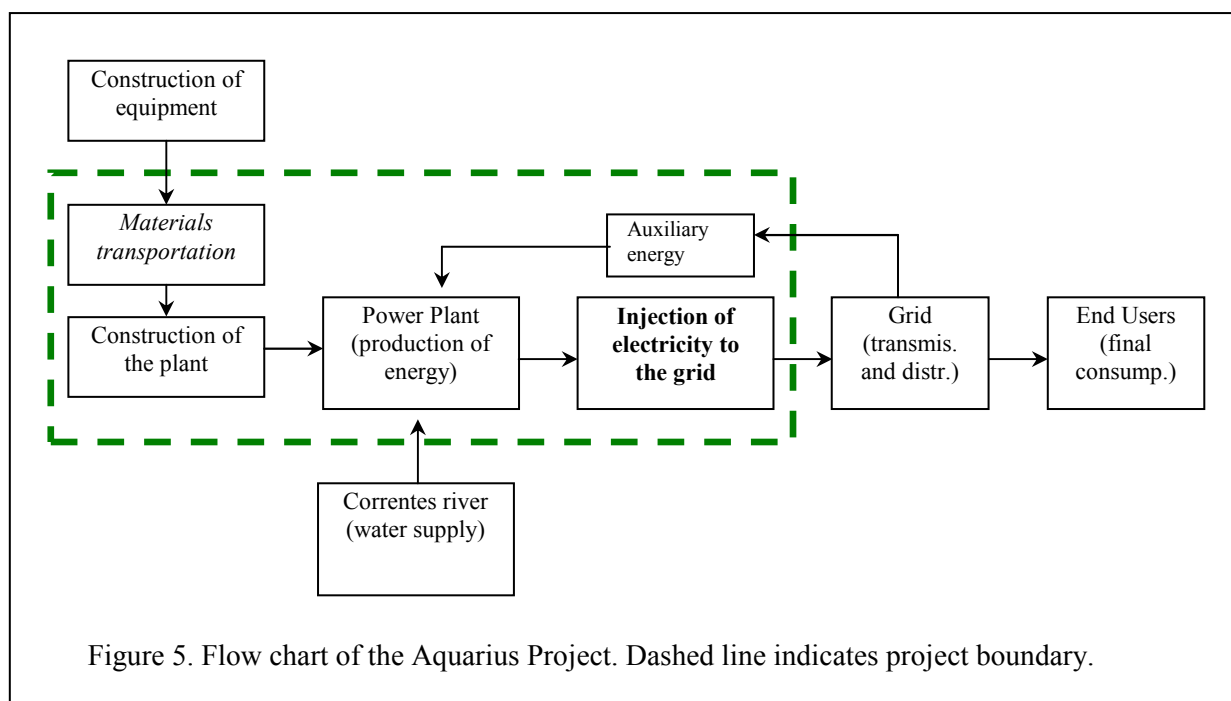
Construction of equipment

Materials transportation

Construction of the plant

Auxiliary energy

Power Plant (production of energy)

Injection of electricity to the grid

Grid (transmis. and distr.)

End Users (final consump.)

Correntes river (water supply)

Figure 5. Flow chart of the Aquarius Project. Dashed line indicates project boundary.